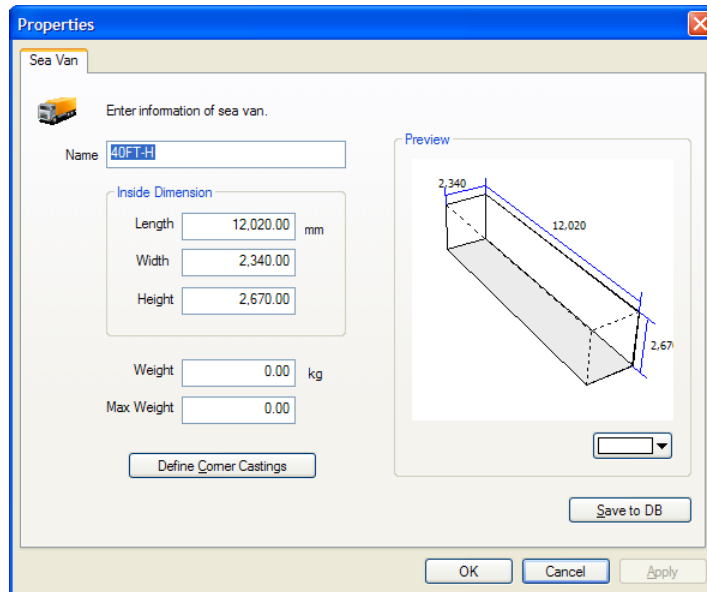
Properties

Sea Van

Enter information of sea van.

Name 40FT-H

Inside Dimension

Length 12,020.00 mm

Width 2,340.00

Height 2,670.00

Weight 0.00 kg

Max Weight 0.00

Define Corner Castings

Preview

2,340

12,020

2,67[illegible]

Save to DB

OK

Cancel

Apply